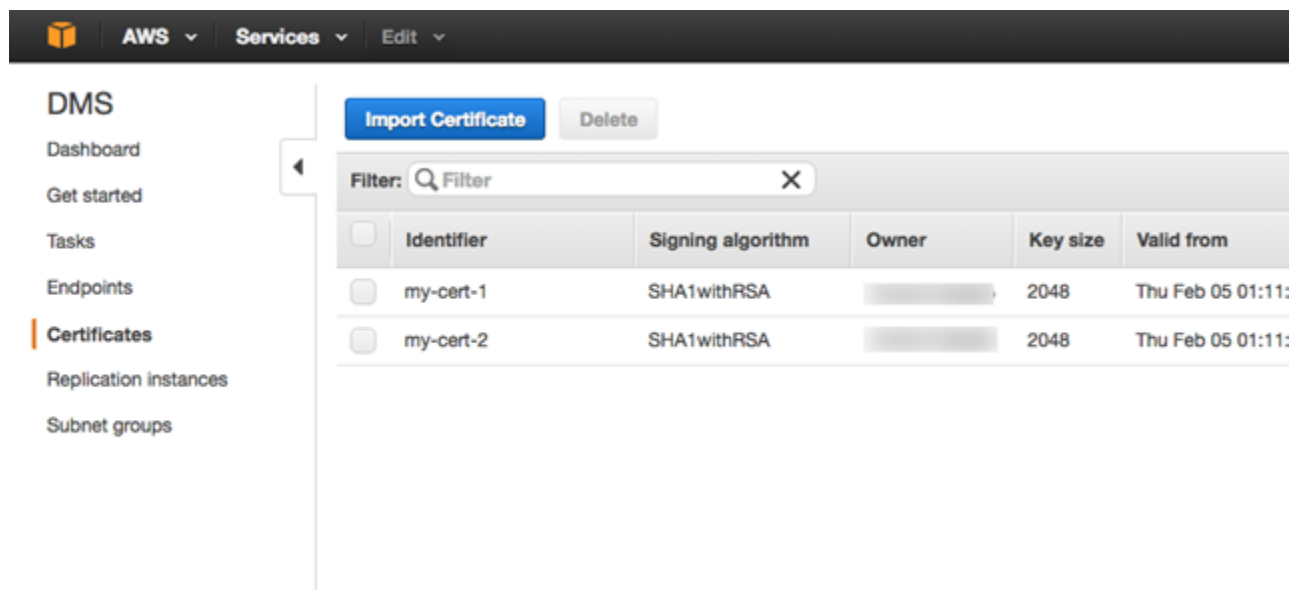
AWS Services Edit

DMS

Dashboard

Get started

Tasks

Endpoints

Certificates

Replication instances

Subnet groups

Import Certificate Delete

Filter: Filter

| | Identifier | Signing algorithm | Owner | Key size | Valid from |
|---|---|---|---|---|---|
| | my-cert-1 | SHA1withRSA | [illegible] | 2048 | Thu Feb 05 01:11: |
| | my-cert-2 | SHA1withRSA | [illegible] | 2048 | Thu Feb 05 01:11: |